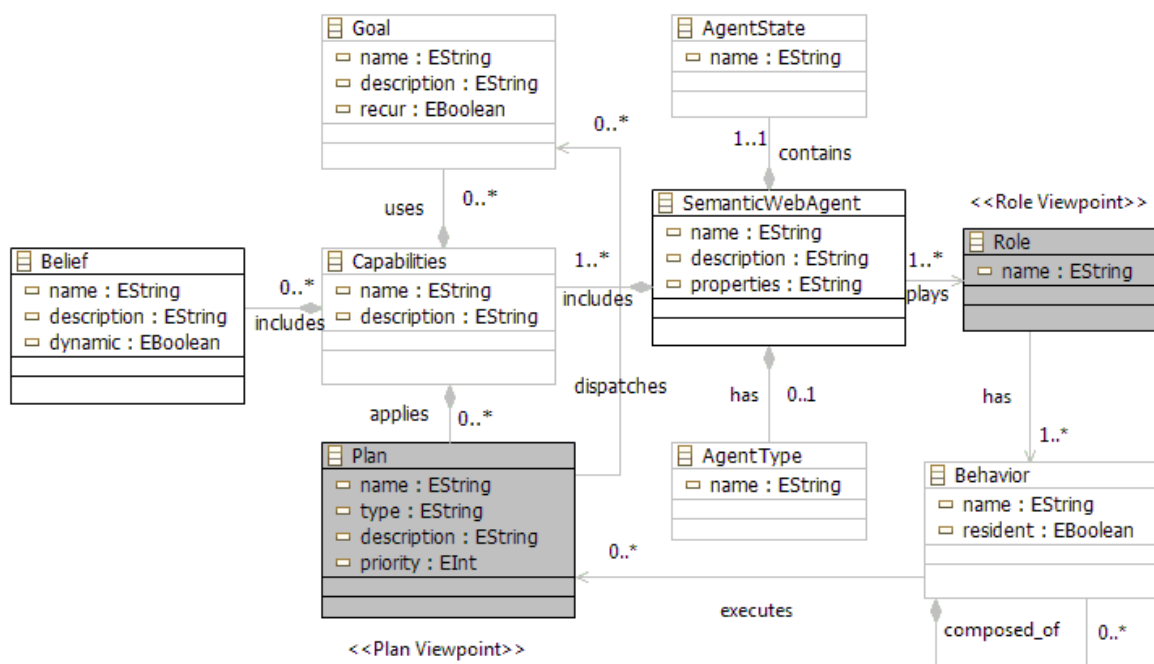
Goal
name : EString
description : EString
recur : EBoolean

AgentState
name : EString

0..*

1..1
contains

uses
0..*

SemanticWebAgent
name : EString
description : EString
properties : EString

<<Role Viewpoint>>

Role
name : EString

Belief
name : EString
description : EString
dynamic : EBoolean

0..*
includes

Capabilities
name : EString
description : EString

1..*
includes

1..*
plays

dispatches

has
0..1

has

applies
0..*

1..*

Plan
name : EString
type : EString
description : EString
priority : EInt

AgentType
name : EString

Behavior
name : EString
resident : EBoolean

0..*

executes

composed_of
0..*

<<Plan Viewpoint>>